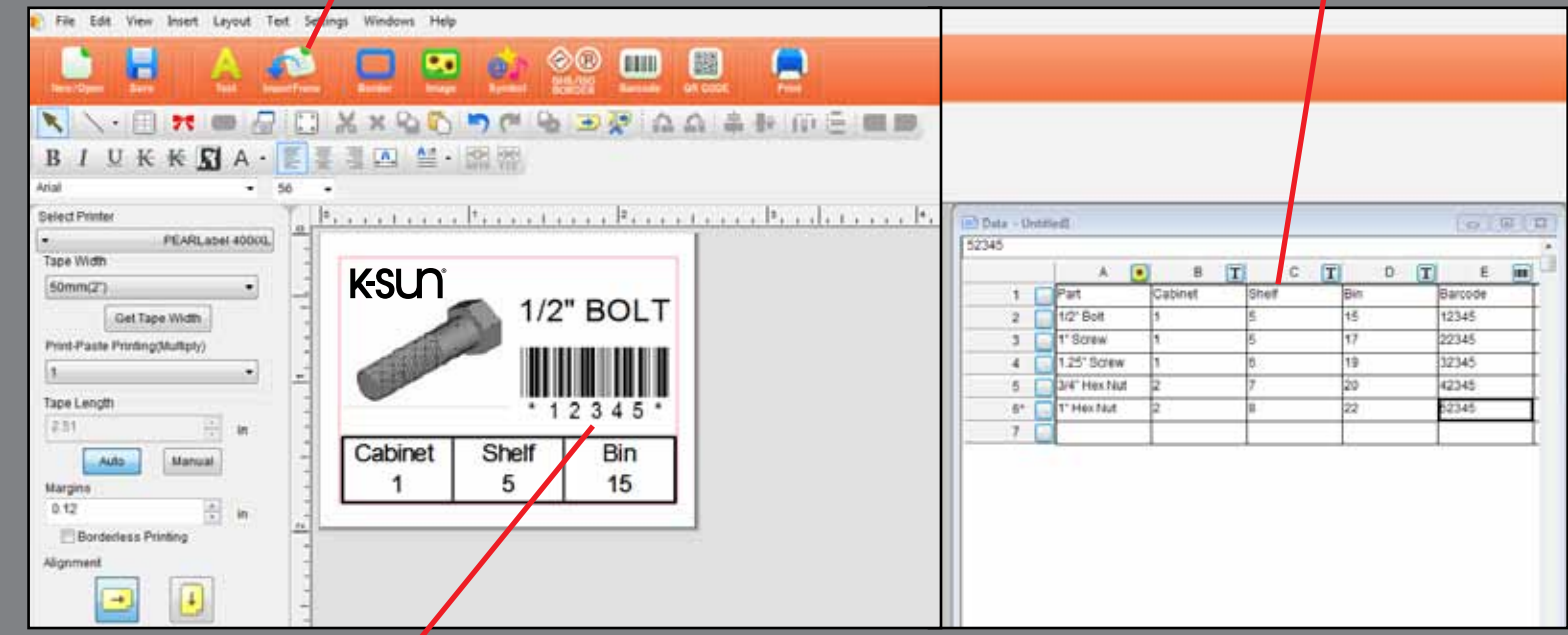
File Edit View Insert Layout Text Settings Windows Help

New/Open Save Text Import Frame Border Image Symbol GHS/ISO BORDER Barcode QR CODE Print

B I U K K A

Arial 56

Select Printer
PEARLabel 400XL
Tape Width
50mm(2")
Get Tape Width
Print-Paste Printing(Multiply)
1
Tape Length
2.51 in
Auto Manual
Margins
0.12 in
Borderless Printing
Alignment

K-SUN
1/2" BOLT
* 1 2 3 4 5 *

| Cabinet | Shelf | Bin |
|---|---|---|
| 1 | 5 | 15 |

Data - Untitled
52345

| | A | B | C | D | E |
|---|---|---|---|---|---|
| 1 | Part | Cabinet | Shelf | Bin | Barcode |
| 2 | 1/2" Bolt | 1 | 5 | 15 | 12345 |
| 3 | 1" Screw | 1 | 5 | 17 | 22345 |
| 4 | 1.25" Screw | 1 | 6 | 19 | 32345 |
| 5 | 3/4" Hex Nut | 2 | 7 | 20 | 42345 |
| 6* | 1" Hex Nut | 2 | 8 | 22 | 52345 |
| 7 | | | | | |